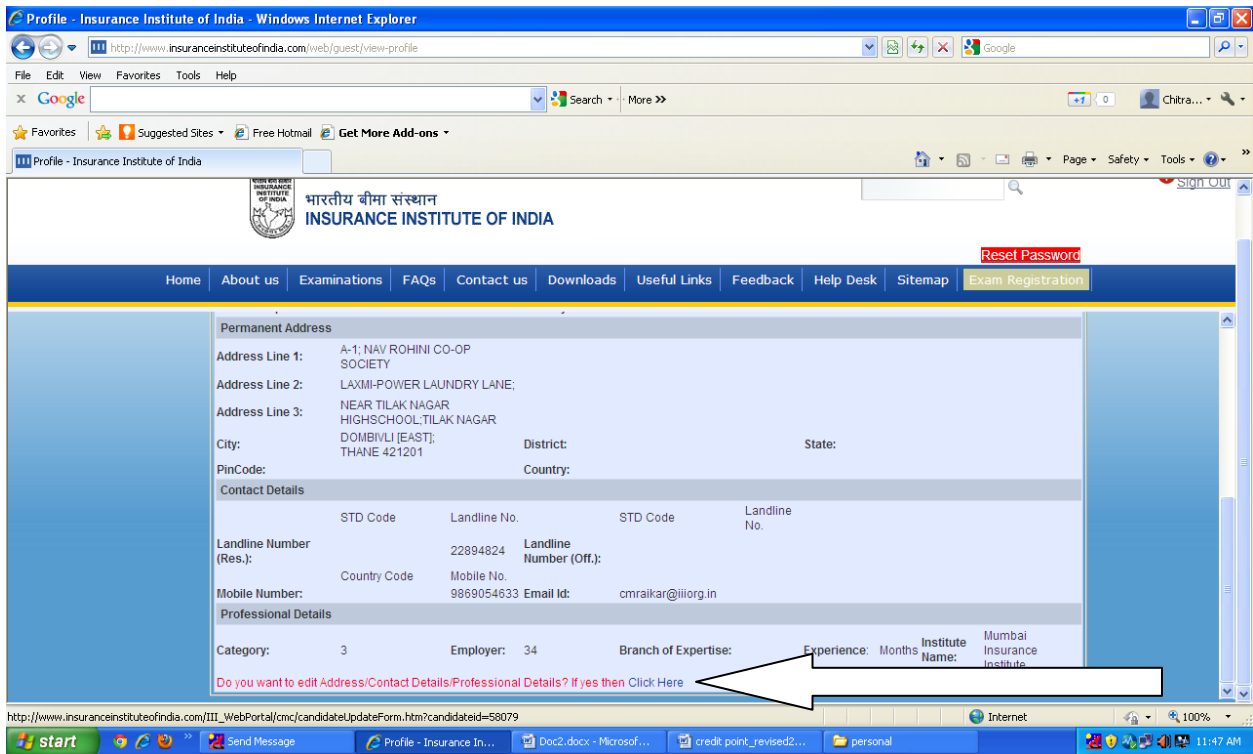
Profile - Insurance Institute of India - Windows Internet Explorer

http://www.insuranceinstituteofindia.com/web/guest/view-profile

Google

File Edit View Favorites Tools Help

Google

Search • More »

+1 0

Chitra...

Favorites

Suggested Sites • Free Hotmail Get More Add-ons •

Profile - Insurance Institute of India

Page • Safety • Tools •

INSURANCE INSTITUTE OF INDIA

भारतीय बीमा संस्थान
INSURANCE INSTITUTE OF INDIA

Sign Out

Reset Password

Home | About us | Examinations | FAQs | Contact us | Downloads | Useful Links | Feedback | Help Desk | Sitemap | Exam Registration

Permanent Address

| | | | | | | |
|---|---|---|---|---|---|---|
| Address Line 1: | A-1; NAV ROHINI CO-OP SOCIETY | | | | | |
| Address Line 2: | LAXMI-POWER LAUNDRY LANE; | | | | | |
| Address Line 3: | NEAR TILAK NAGAR HIGHSCHOOL;TILAK NAGAR | | | | | |
| City: | DOMBIVLI [EAST]; THANE 421201 | | District: | | State: | |
| PinCode: | | | Country: | | | |

Contact Details

| | | | | | |
|---|---|---|---|---|---|
| | STD Code | Landline No. | | STD Code | Landline No. |
| Landline Number (Res.): | | 22894824 | Landline Number (Off.): | | |
| | Country Code | Mobile No. | | | |
| Mobile Number: | | 9869054633 | Email Id: | cmraikar@iiiorg.in | |

Professional Details

| | | | | | | | | |
|---|---|---|---|---|---|---|---|---|
| Category: | 3 | Employer: | 34 | Branch of Expertise: | Experience: | Months | Institute Name: | Mumbai Insurance Institute |

Do you want to edit Address/Contact Details/Professional Details? If yes then Click Here

http://www.insuranceinstituteofindia.com/III_WebPortal/cmc/candidateUpdateForm.htm?candidateid=58079

Internet

100%

start

Send Message

Profile - Insurance In...

Doc2.docx - Microsof...

credit point_revised2...

personal

11:47 AM